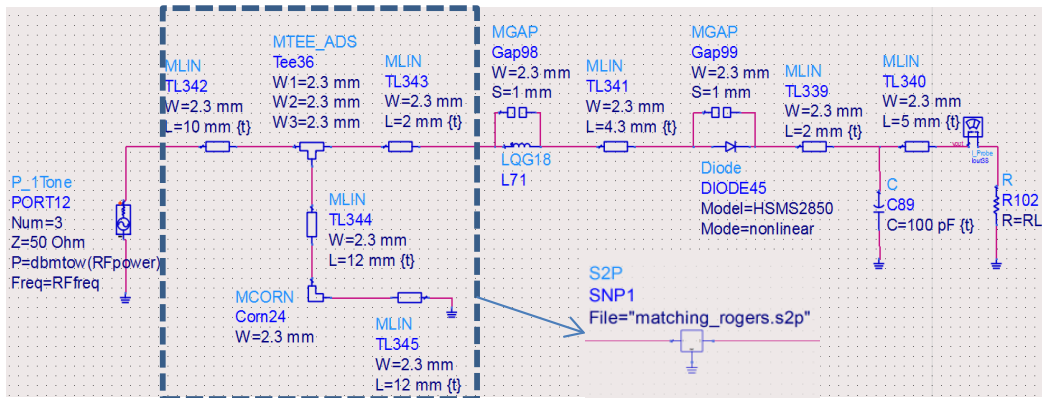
P_1Tone
PORT12
Num=3
Z=50 Ohm
P=dbmtow(RFpower)
Freq=RFfreq

MLIN
TL342
W=2.3 mm
L=10 mm {t}

MTEE_ADS
Tee36
W1=2.3 mm
W2=2.3 mm
W3=2.3 mm

MLIN
TL343
W=2.3 mm
L=2 mm {t}

MLIN
TL344
W=2.3 mm
L=12 mm {t}

MCORN
Corn24
W=2.3 mm

MLIN
TL345
W=2.3 mm
L=12 mm {t}

MGAP
Gap98
W=2.3 mm
S=1 mm

LQG18
L71

MLIN
TL341
W=2.3 mm
L=4.3 mm {t}

MGAP
Gap99
W=2.3 mm
S=1 mm

Diode
DIODE45
Model=HSMS2850
Mode=nonlinear

MLIN
TL339
W=2.3 mm
L=2 mm {t}

C
C89
C=100 pF {t}

MLIN
TL340
W=2.3 mm
L=5 mm {t}

Vout

R
R102
R=RL

S2P
SNP1
File="matching_rogers.s2p"